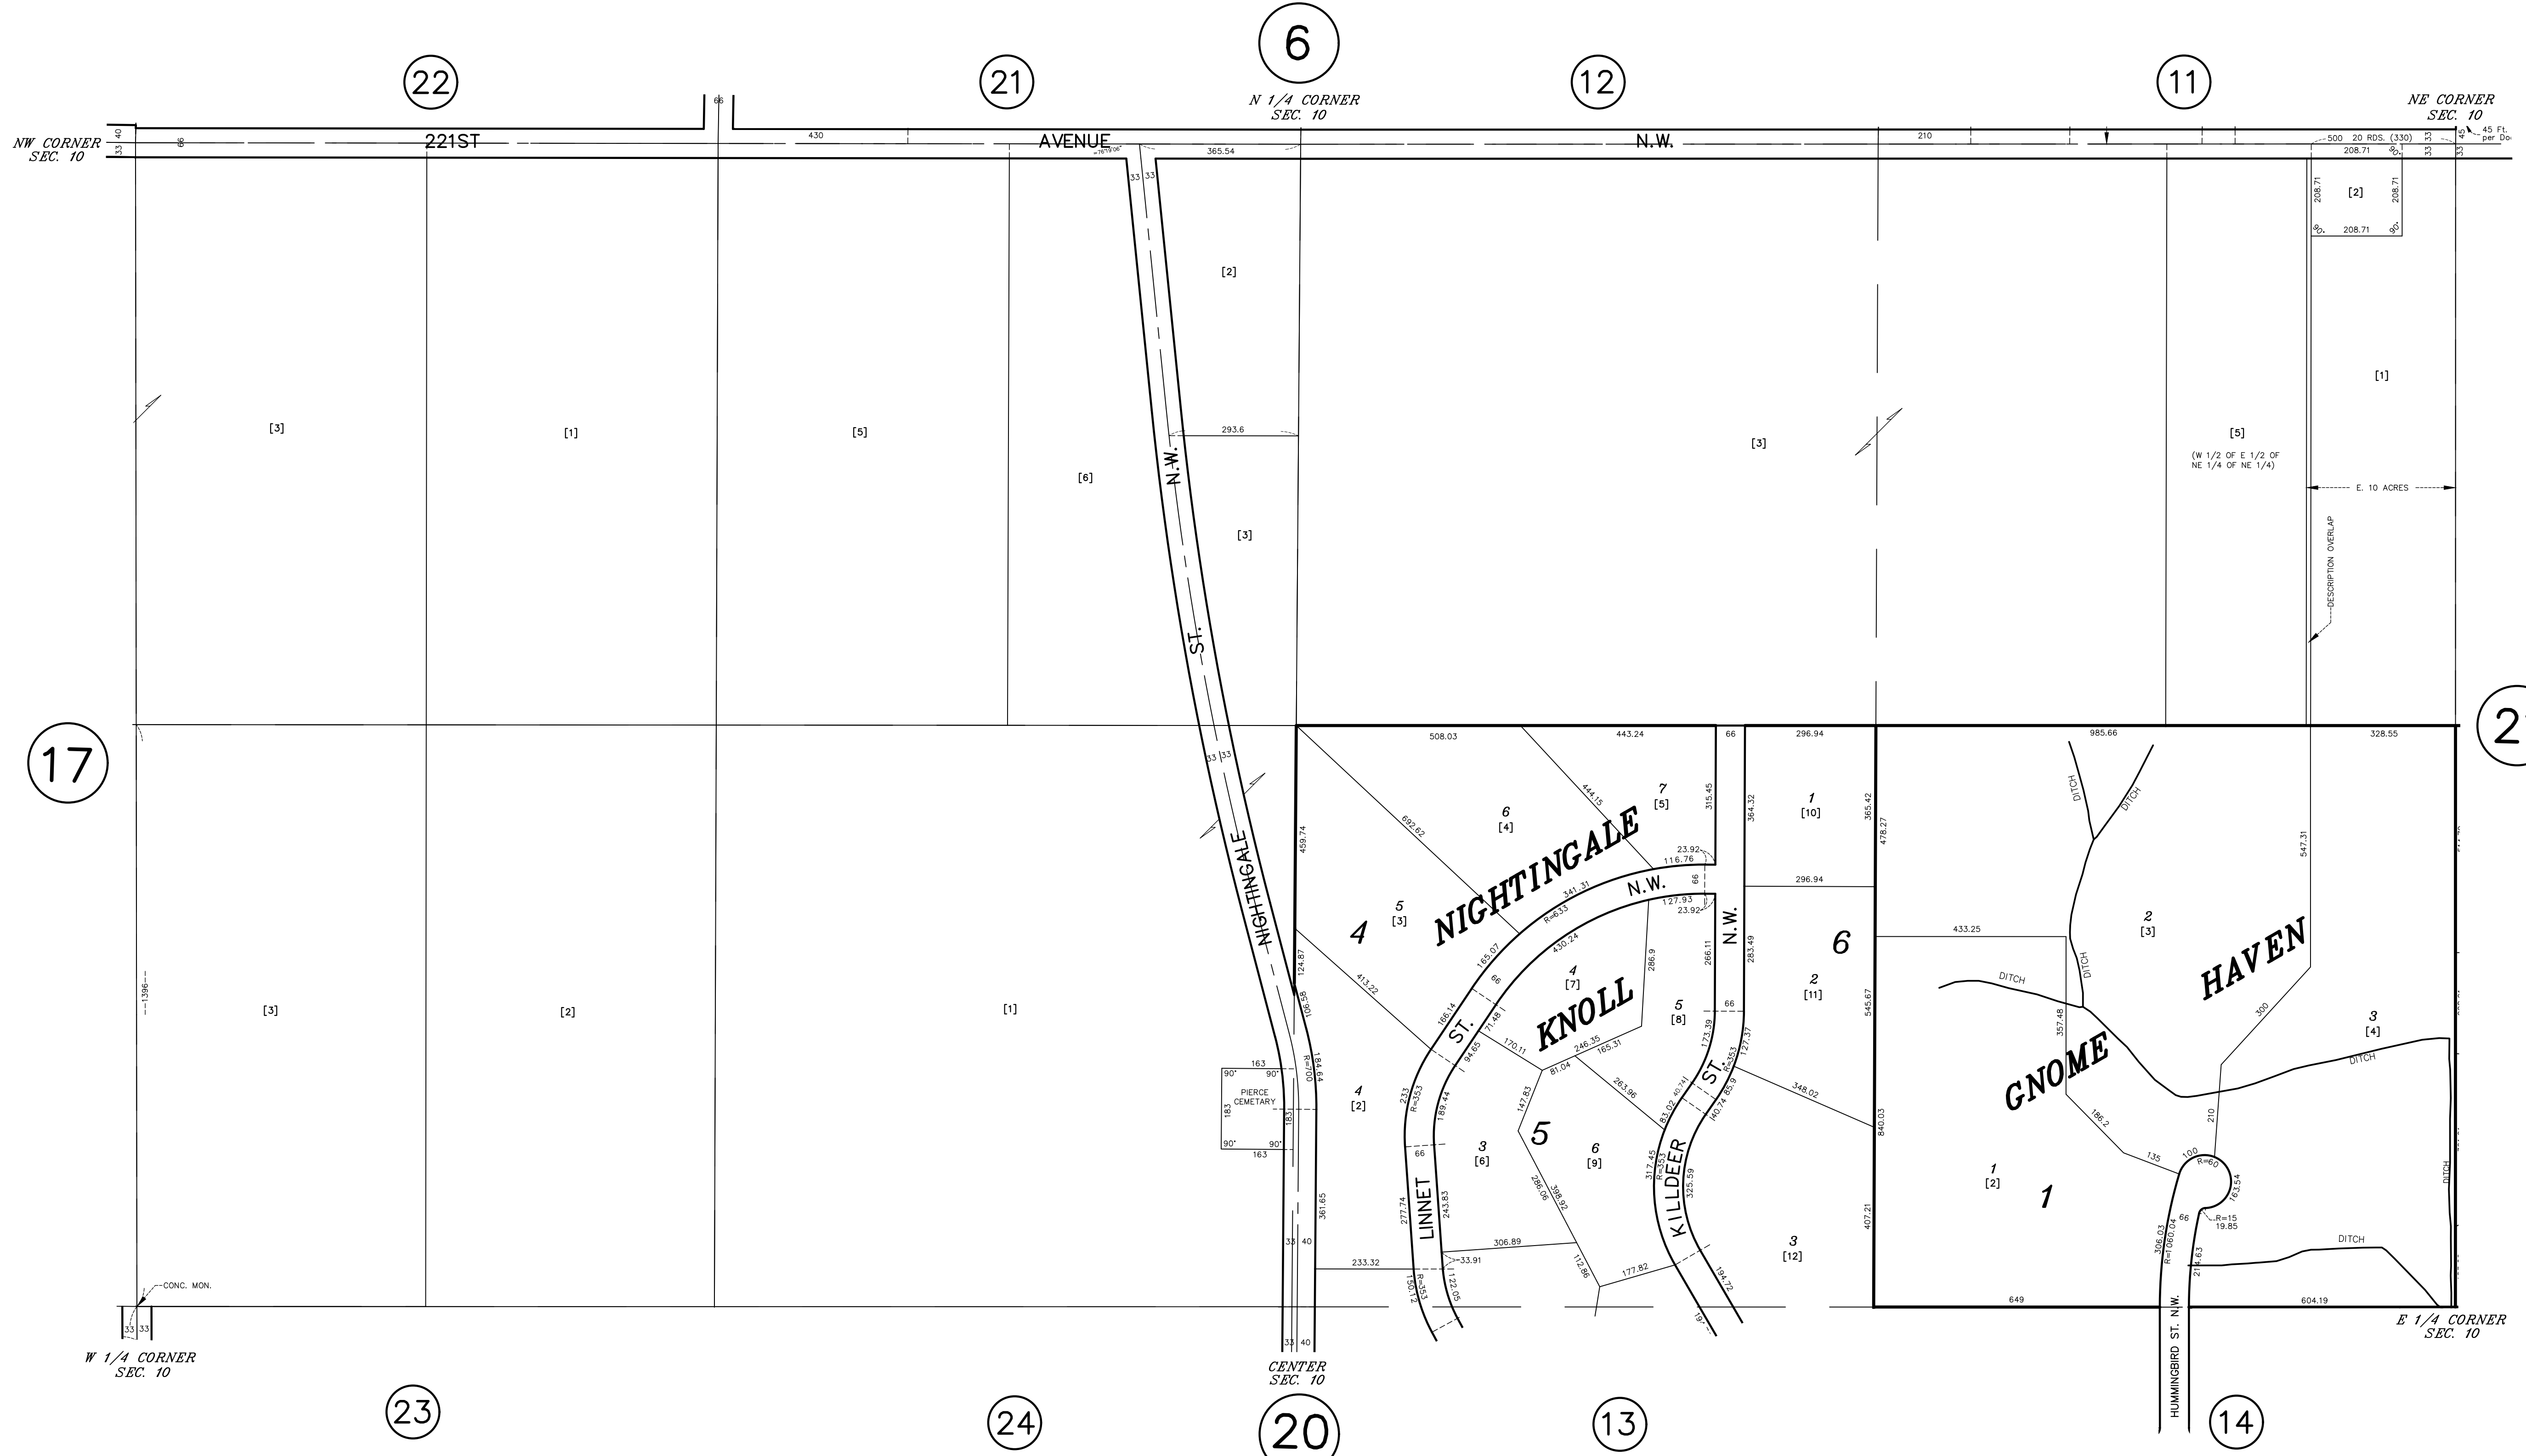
6

22

21

12

11

N 1/4 CORNER
SEC. 10

NE CORNER
SEC. 10

NW CORNER
SEC. 10

221ST

AVENUE

N.W.

66

430

210

365.54

500 20 RDS. (330)

208.71

45 Ft. per Do

33 40

[2]

208.71

208.71

208.71

[2]

[1]

[3]

[1]

[5]

[6]

[3]

293.6

[3]

[5]

(W 1/2 OF E 1/2 OF NE 1/4 OF NE 1/4)

E. 10 ACRES

DESCRIPTION OVERLAP

N.W.

ST.

NIGHTINGALE

17

2

508.03

443.24

66

296.94

985.66

328.55

692.62

444.15

6
[4]

7
[5]

315.45

364.32

1
[10]

365.42

478.27

DITCH

DITCH

547.31

459.74

5
[3]

4

NIGHTINGALE

N.W.

341.31

R=633

116.76

23.92

127.93

23.92

296.94

N.W.

6

433.25

2
[3]

HAVEN

[3]

[2]

[1]

1396

413.22

165.07

430.24

4
[7]

286.9

266.11

283.49

2
[11]

545.67

DITCH

DITCH

GNOME

KNOLL

5
[8]

3
[4]

DITCH

300

357.48

ST.

66

71.46

170.11

246.35

165.31

173.39

127.37

348.02

840.03

186.2

135

100

R=60

210

163

PIERCE CEMETARY

183

90° 90°

90° 90°

163

R=700

184.64

106.58

4
[2]

233

R=353

189.44

94.65

81.04

147.83

263.86

83.02

140.74

85.9

ST.

5

3
[6]

6
[9]

317.45

R=353

325.59

KILLDEER

66

1
[2]

1

163.54

R=15
19.85

66

306.03

R=1060.04

211.63

DITCH

DITCH

LINNET

277.74

243.83

33.91

306.89

286.06

308.92

112.86

177.82

194.72

3
[12]

407.21

361.65

33 40

233.32

150.12

R=353

122.05

CONC. MON.

33 33

649

604.19

E 1/4 CORNER
SEC. 10

W 1/4 CORNER
SEC. 10

33 40

CENTER
SEC. 10

HUMMINGBIRD ST. N.W.

23

24

20

13

14